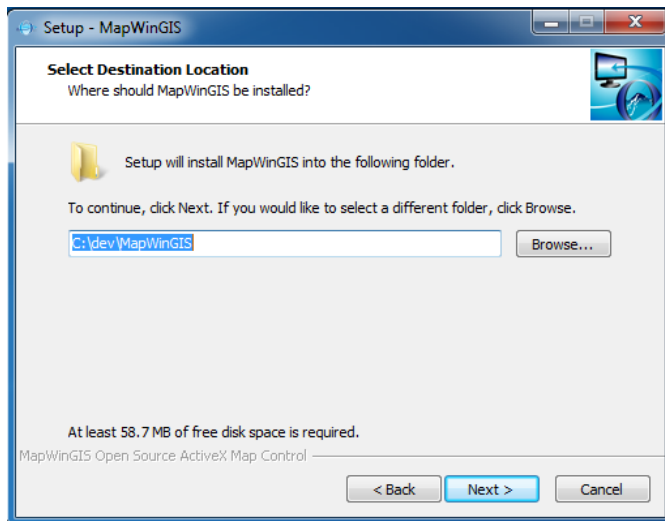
Setup - MapWinGIS

Select Destination Location
Where should MapWinGIS be installed?

Setup will install MapWinGIS into the following folder.

To continue, click Next. If you would like to select a different folder, click Browse.

C:\dev\MapWinGIS

Browse...

At least 58.7 MB of free disk space is required.

MapWinGIS Open Source ActiveX Map Control

< Back
Next >
Cancel